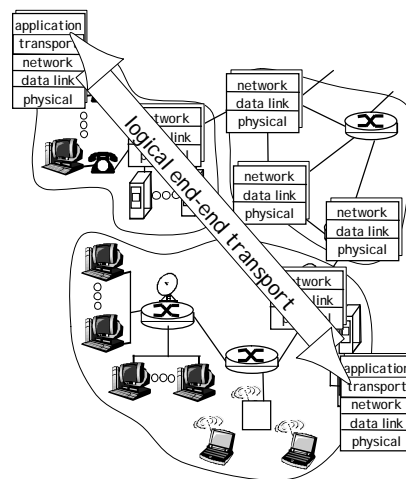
application
transport
network
data link
physical

network
data link
physical

network
link
link

logical end-end transport

network
data link
physical

network
data link
physical

network
link

application
transport
network
data link
physical